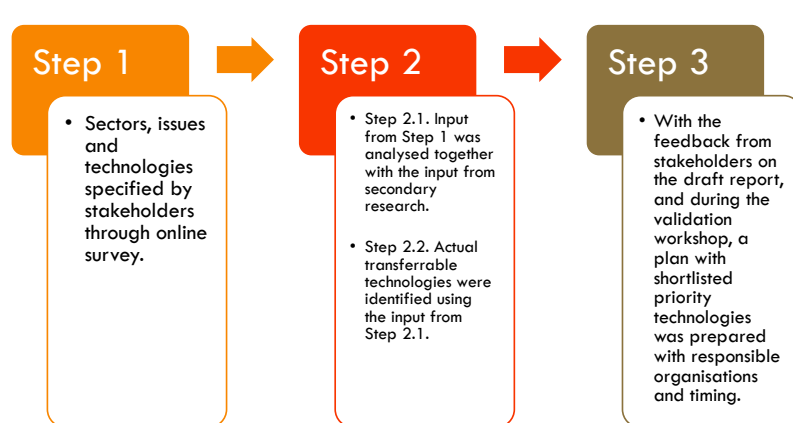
Step 1

• Sectors, issues and technologies specified by stakeholders through online survey.

Step 2

• Step 2.1. Input from Step 1 was analysed together with the input from secondary research.

• Step 2.2. Actual transferrable technologies were identified using the input from Step 2.1.

Step 3

• With the feedback from stakeholders on the draft report, and during the validation workshop, a plan with shortlisted priority technologies was prepared with responsible organisations and timing.